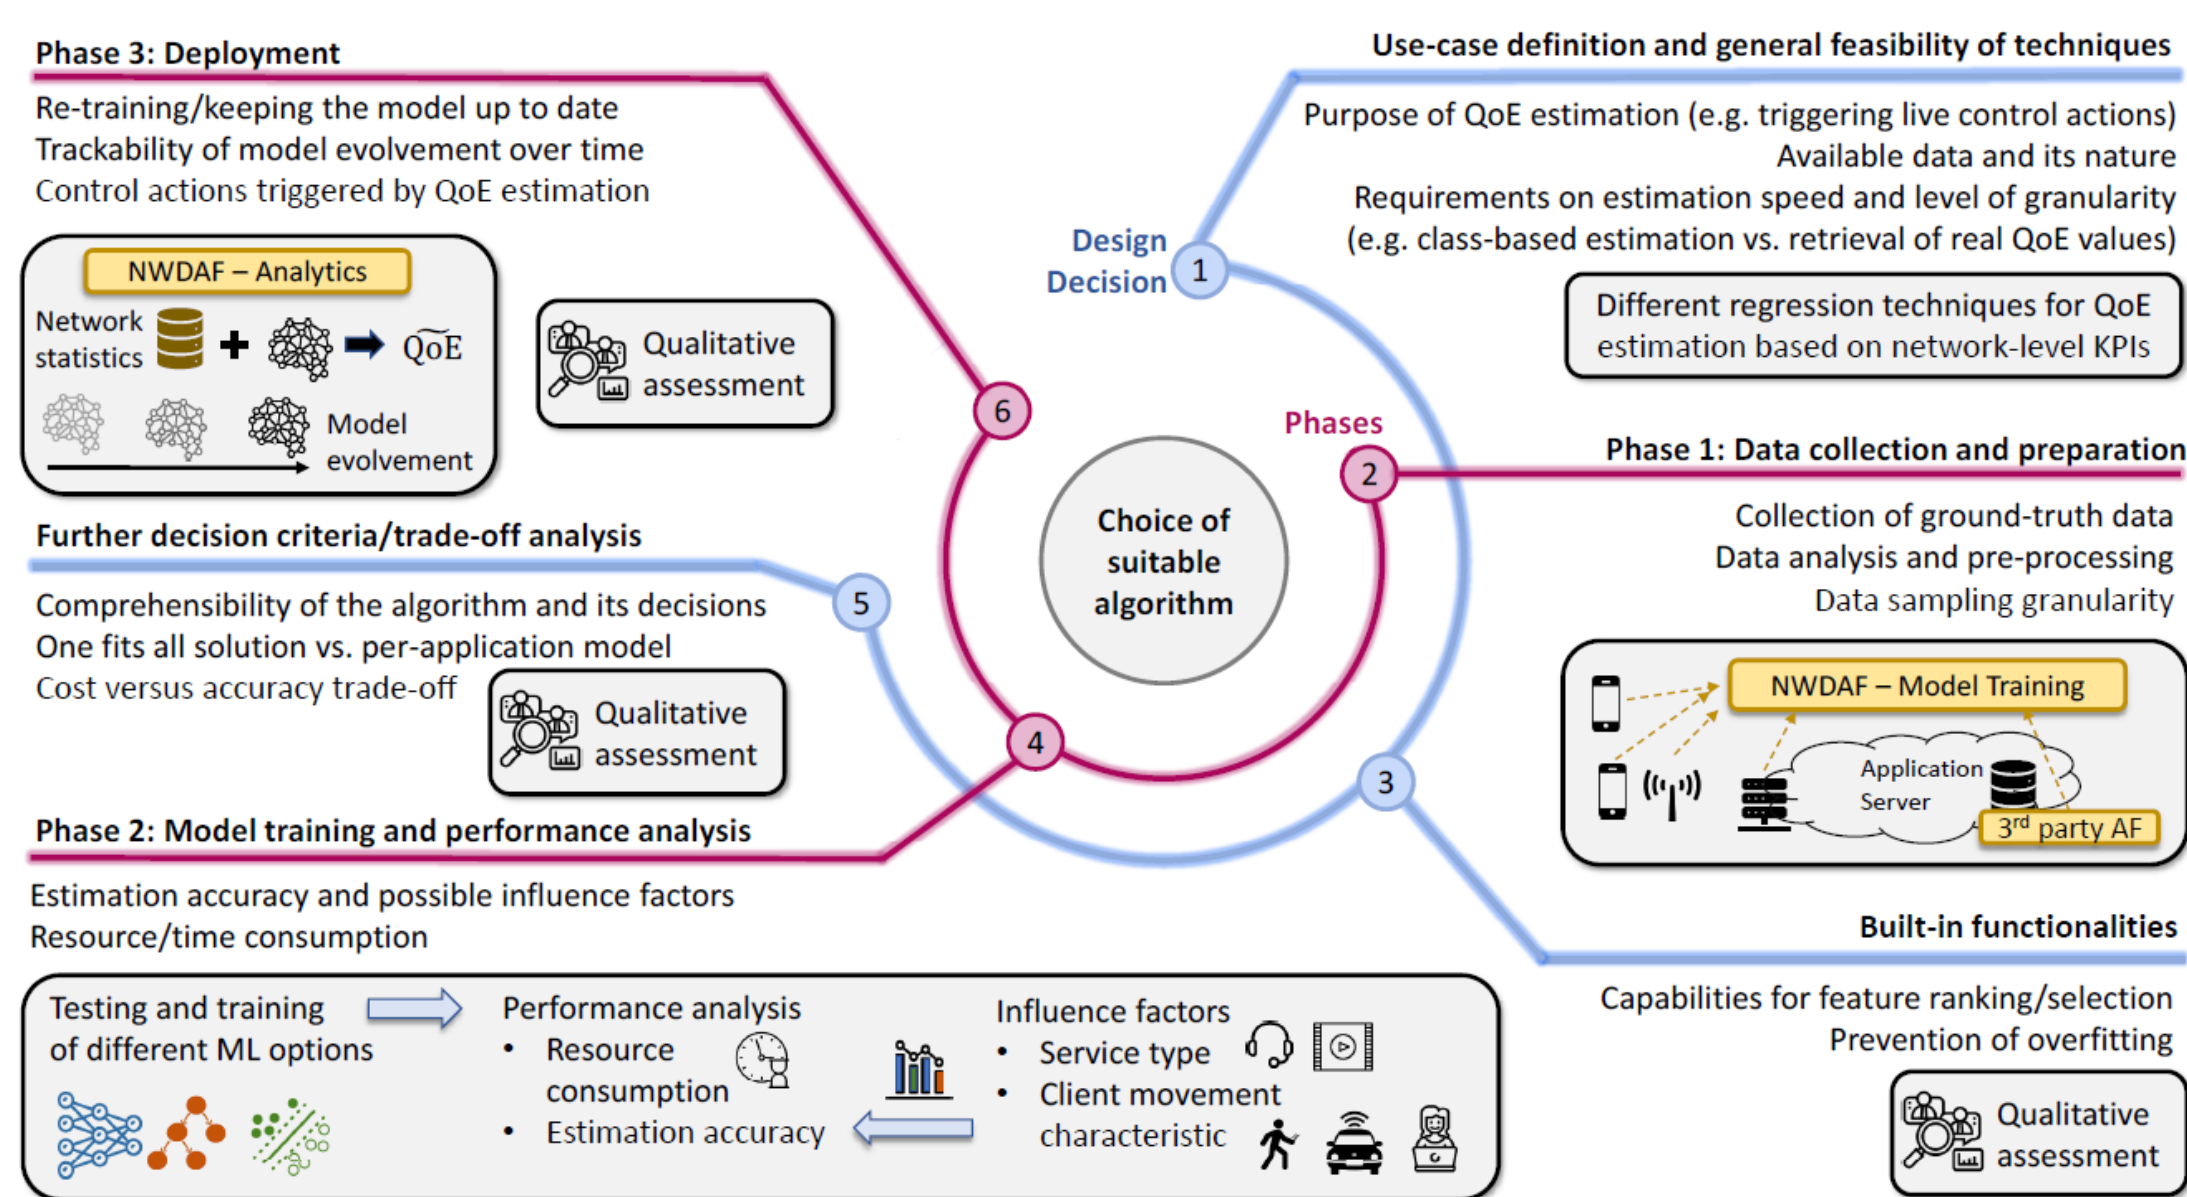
Phase 3: Deployment

Re-training/keeping the model up to date
Trackability of model evolvement over time
Control actions triggered by QoE estimation

NWDAF – Analytics

Network statistics + → $\widetilde{QoE}$

Model evolvement

Qualitative assessment

Use-case definition and general feasibility of techniques

Purpose of QoE estimation (e.g. triggering live control actions)
Available data and its nature
Requirements on estimation speed and level of granularity
(e.g. class-based estimation vs. retrieval of real QoE values)

Different regression techniques for QoE estimation based on network-level KPIs

Design Decision

1

Phases

6

2

Choice of suitable algorithm

Phase 1: Data collection and preparation

Collection of ground-truth data
Data analysis and pre-processing
Data sampling granularity

Further decision criteria/trade-off analysis

5

Comprehensibility of the algorithm and its decisions
One fits all solution vs. per-application model
Cost versus accuracy trade-off

Qualitative assessment

4

3

NWDAF – Model Training

Application Server

3rd party AF

Phase 2: Model training and performance analysis

Estimation accuracy and possible influence factors
Resource/time consumption

Built-in functionalities

Capabilities for feature ranking/selection
Prevention of overfitting

Qualitative assessment

Testing and training of different ML options

Performance analysis
• Resource consumption
• Estimation accuracy

Influence factors
• Service type
• Client movement characteristic